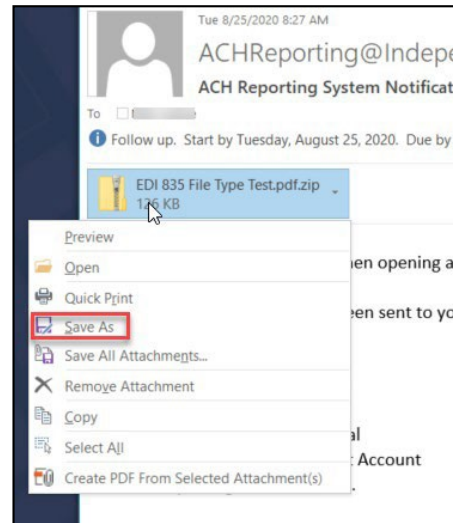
Tue 8/25/2020 8:27 AM

ACHReporting@Indepe

ACH Reporting System Notificat

To

Follow up. Start by Tuesday, August 25, 2020. Due by

EDI 835 File Type Test.pdf.zip
126 KB

Preview

Open

Quick Print

Save As

Save All Attachments...

Remove Attachment

Copy

Select All

Create PDF From Selected Attachment(s)

en opening a

een sent to yo

al

Account